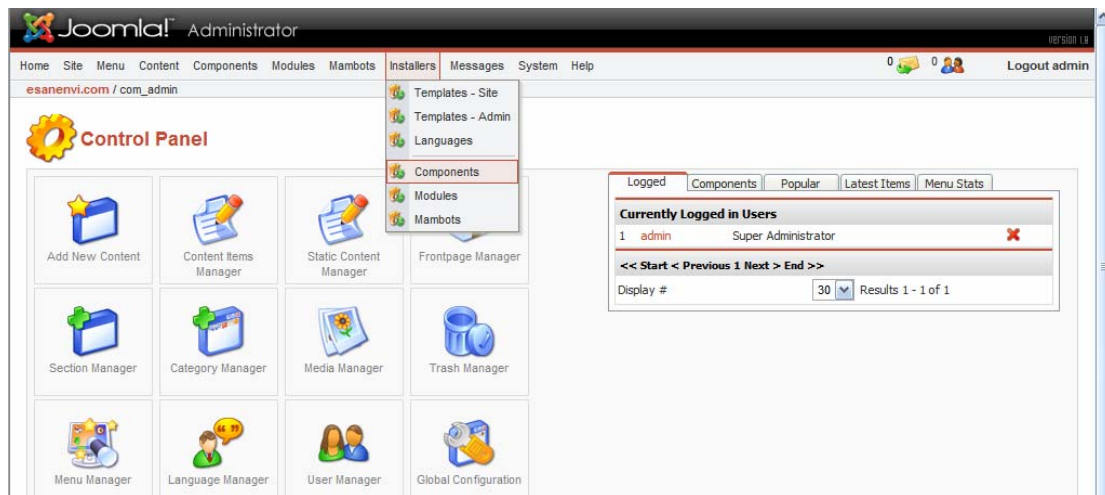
Joomla! Administrator

Version 1.0

Home Site Menu Content Components Modules Mambots Installers Messages System Help

0 0 Logout admin

esanenvi.com / com_admin

Templates - Site
Templates - Admin
Languages
Components
Modules
Mambots

Control Panel

Add New Content

Content Items Manager

Static Content Manager

Frontpage Manager

Section Manager

Category Manager

Media Manager

Trash Manager

Menu Manager

Language Manager

User Manager

Global Configuration

Logged | Components | Popular | Latest Items | Menu Stats

Currently Logged in Users

| 1 | admin | Super Administrator |
|---|---|---|

<< Start < Previous 1 Next > End >>

Display # 30 Results 1 - 1 of 1